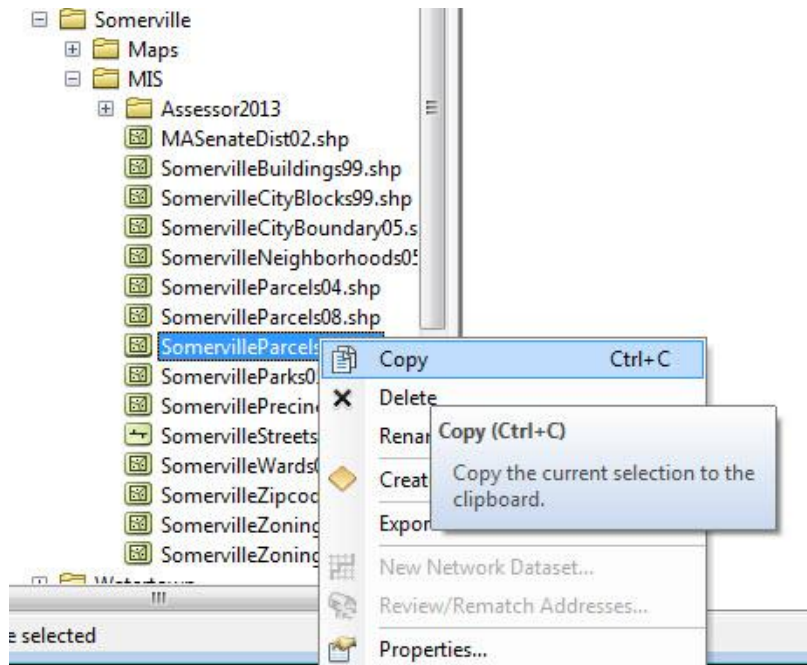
Somerville
Maps
MIS
Assessor2013
MASenateDist02.shp
SomervilleBuildings99.shp
SomervilleCityBlocks99.shp
SomervilleCityBoundary05.s
SomervilleNeighborhoods0
SomervilleParcels04.shp
SomervilleParcels08.shp
SomervilleParcels
SomervilleParks0
SomervillePrecin
SomervilleStreets
SomervilleWards
SomervilleZipcod
SomervilleZoning
SomervilleZoning
Watertown
e selected

Copy Ctrl+C
Delete
Renar
Creat
Expor
New Network Dataset...
Review/Rematch Addresses...
Properties...

Copy (Ctrl+C)
Copy the current selection to the clipboard.